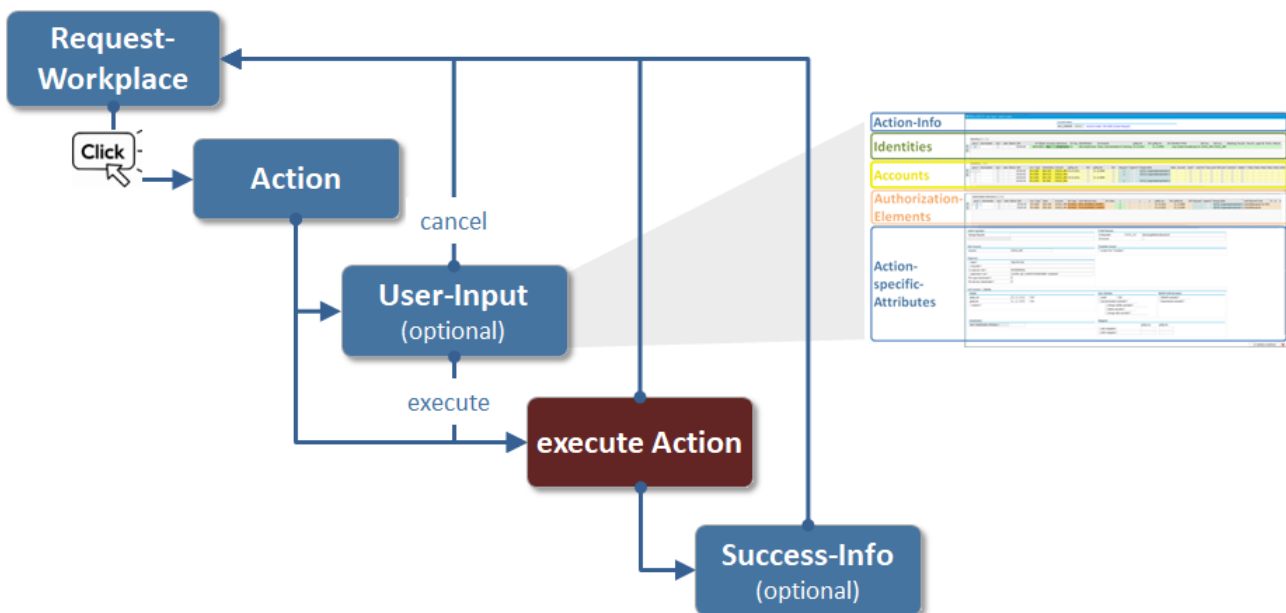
Request-Workplace

Click

Action

cancel

User-Input
(optional)

execute

execute Action

Success-Info
(optional)

Action-Info

Identities

Accounts

Authorization-Elements

Action-specific-Attributes